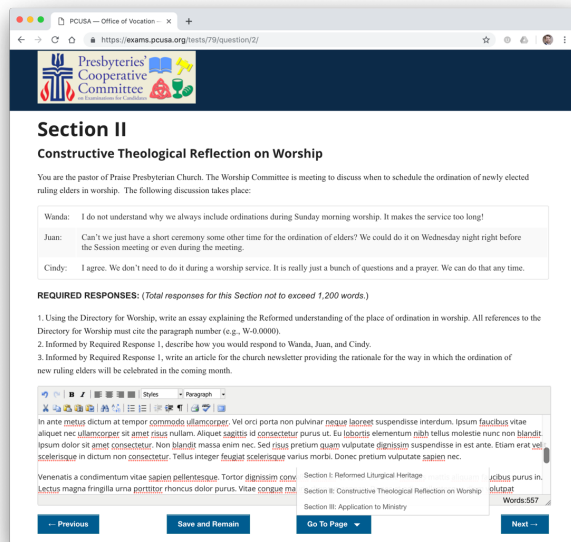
PCUSA — Office of Vocation — ×

https://exams.pcusa.org/tests/79/question/2/

Presbyteries' Cooperative Committee on Examinations for Candidates

Section II

Constructive Theological Reflection on Worship

You are the pastor of Praise Presbyterian Church. The Worship Committee is meeting to discuss when to schedule the ordination of newly elected ruling elders in worship. The following discussion takes place:

| | |
|---|---|
| Wanda: | I do not understand why we always include ordinations during Sunday morning worship. It makes the service too long! |
| Juan: | Can't we just have a short ceremony some other time for the ordination of elders? We could do it on Wednesday night right before the Session meeting or even during the meeting. |
| Cindy: | I agree. We don't need to do it during a worship service. It is really just a bunch of questions and a prayer. We can do that any time. |

REQUIRED RESPONSES: (Total responses for this Section not to exceed 1,200 words.)

1. Using the Directory for Worship, write an essay explaining the Reformed understanding of the place of ordination in worship. All references to the Directory for Worship must cite the paragraph number (e.g., W-0.0000).
2. Informed by Required Response 1, describe how you would respond to Wanda, Juan, and Cindy.
3. Informed by Required Response 1, write an article for the church newsletter providing the rationale for the way in which the ordination of new ruling elders will be celebrated in the coming month.

Styles Paragraph

In ante metus dictum at tempor commodo ullamcorper. Vel orci porta non pulvinar neque laoreet suspendisse interdum. Ipsum faucibus vitae aliquet nec ullamcorper sit amet risus nullam. Aliquet sagittis id consectetur purus ut. Eu lobortis elementum nibh tellus molestie nunc non blandit. Ipsum dolor sit amet consectetur. Non blandit massa enim nec. Sed risus pretium quam vulputate dignissim suspendisse in est ante. Etiam erat velit scelerisque in dictum non consectetur. Tellus integer feugiat scelerisque varius morbi. Donec pretium vulputate sapien nec.

Venenatis a condimentum vitae sapien pellentesque. Tortor dignissim conv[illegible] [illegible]cibus purus in. Lectus magna fringilla urna porttitor rhoncus dolor purus. Vitae congue ma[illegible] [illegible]olutpat

Section I: Reformed Liturgical Heritage
Section II: Constructive Theological Reflection on Worship
Section III: Application to Ministry

Words:557

← Previous Save and Remain Go To Page Next →